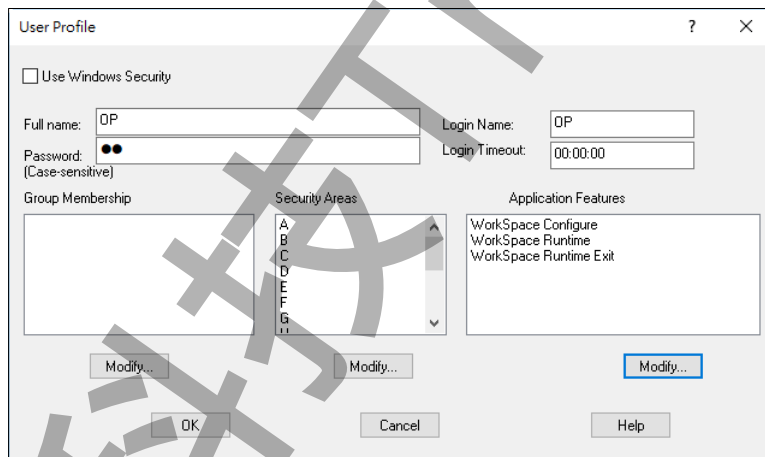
User Profile

?

X

Use Windows Security

Full name: OP

Login Name: OP

Password: (Case-sensitive) ●●

Login Timeout: 00:00:00

Group Membership

Security Areas

A
B
C
D
E
F
G

Application Features

WorkSpace Configure
WorkSpace Runtime
WorkSpace Runtime Exit

Modify...

Modify...

Modify...

OK

Cancel

Help